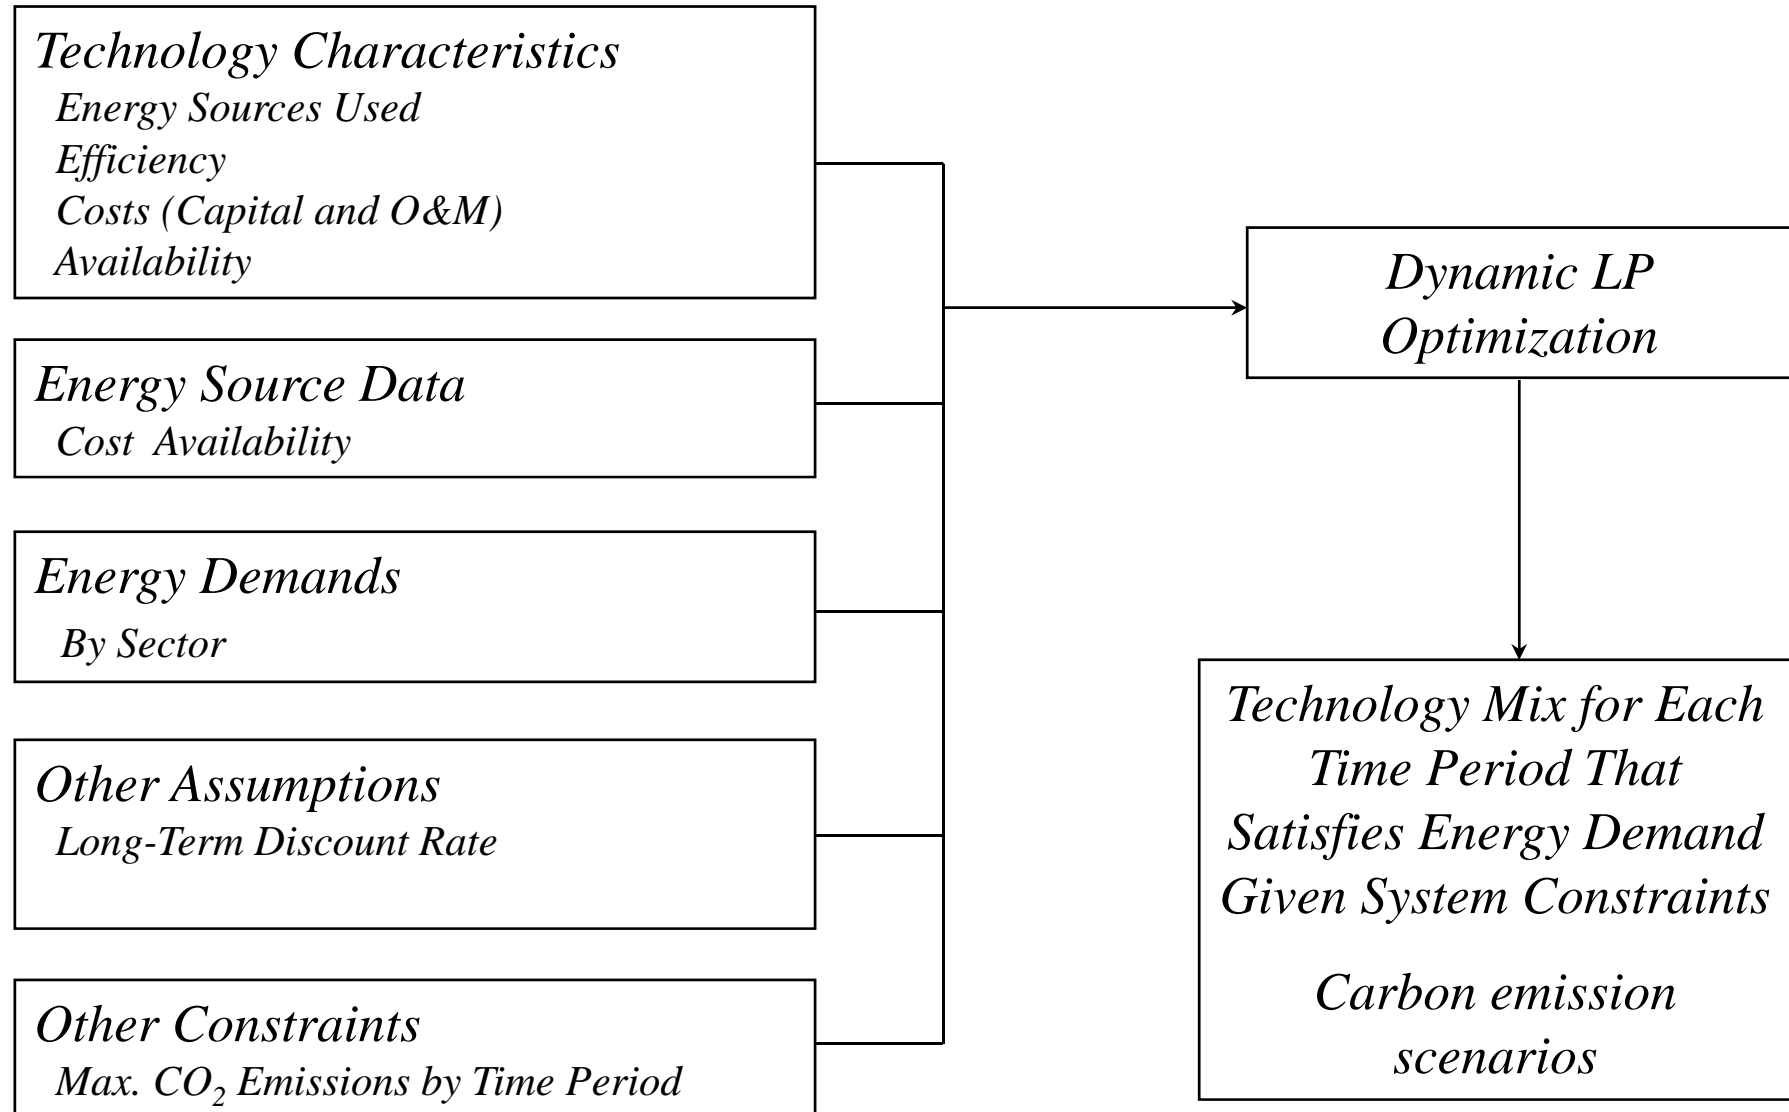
Technology Characteristics
Energy Sources Used
Efficiency
Costs (Capital and O&M)
Availability

Energy Source Data
Cost Availability

Energy Demands
By Sector

Other Assumptions
Long-Term Discount Rate

Other Constraints
Max. $CO_2$ Emissions by Time Period

Dynamic LP Optimization

Technology Mix for Each Time Period That Satisfies Energy Demand Given System Constraints

Carbon emission scenarios